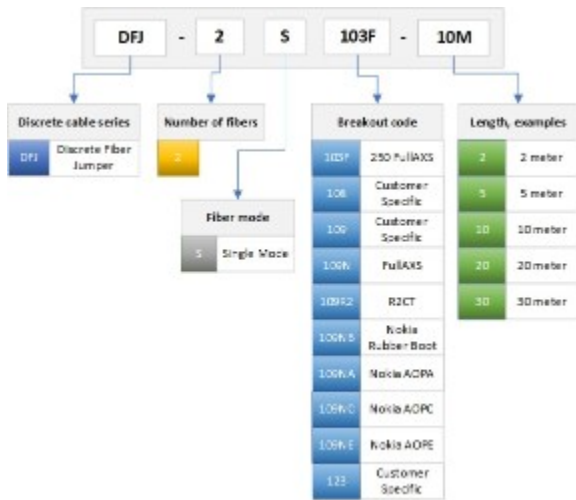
DFJ - 2 S 103F - 10M

Discrete cable series

| DFJ | Discrete Fiber Jumper |
|---|---|

Number of fibers

| 2 |
|---|

Fiber mode

| S | Single Mode |
|---|---|

Breakout code

| 103F | 250 FullAXS |
|---|---|
| 106 | Customer Specific |
| 109 | Customer Specific |
| 109N | FullAXS |
| 109R2 | R2CT |
| 109N B | Nokia Rubber Boot |
| 109N A | Nokia AOPA |
| 109N C | Nokia AOPC |
| 109N E | Nokia AOPE |
| 123 | Customer Specific |

Length, examples

| 2 | 2 meter |
|---|---|
| 5 | 5 meter |
| 10 | 10meter |
| 20 | 20meter |
| 30 | 30meter |